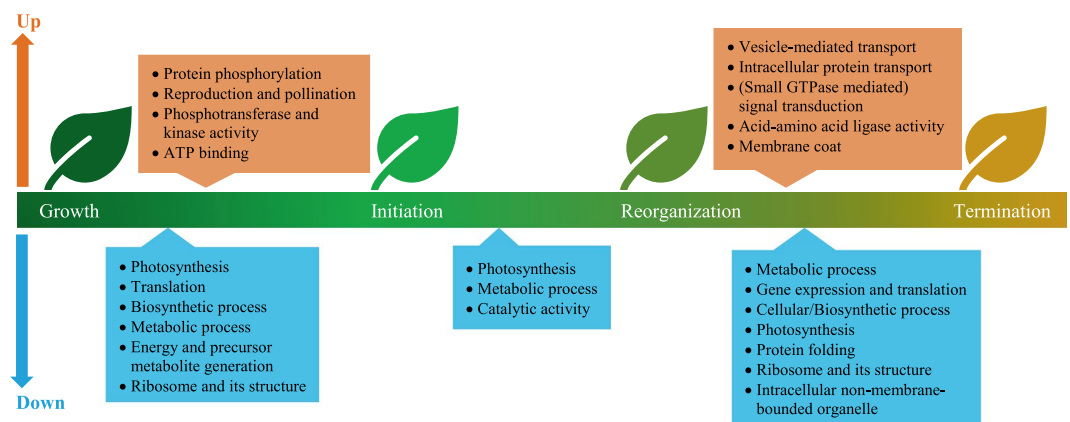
Up

• Protein phosphorylation
• Reproduction and pollination
• Phosphotransferase and kinase activity
• ATP binding

• Vesicle-mediated transport
• Intracellular protein transport
• (Small GTPase mediated) signal transduction
• Acid-amino acid ligase activity
• Membrane coat

Growth

Initiation

Reorganization

Termination

• Photosynthesis
• Translation
• Biosynthetic process
• Metabolic process
• Energy and precursor metabolite generation
• Ribosome and its structure

• Photosynthesis
• Metabolic process
• Catalytic activity

• Metabolic process
• Gene expression and translation
• Cellular/Biosynthetic process
• Photosynthesis
• Protein folding
• Ribosome and its structure
• Intracellular non-membrane-bounded organelle

Down